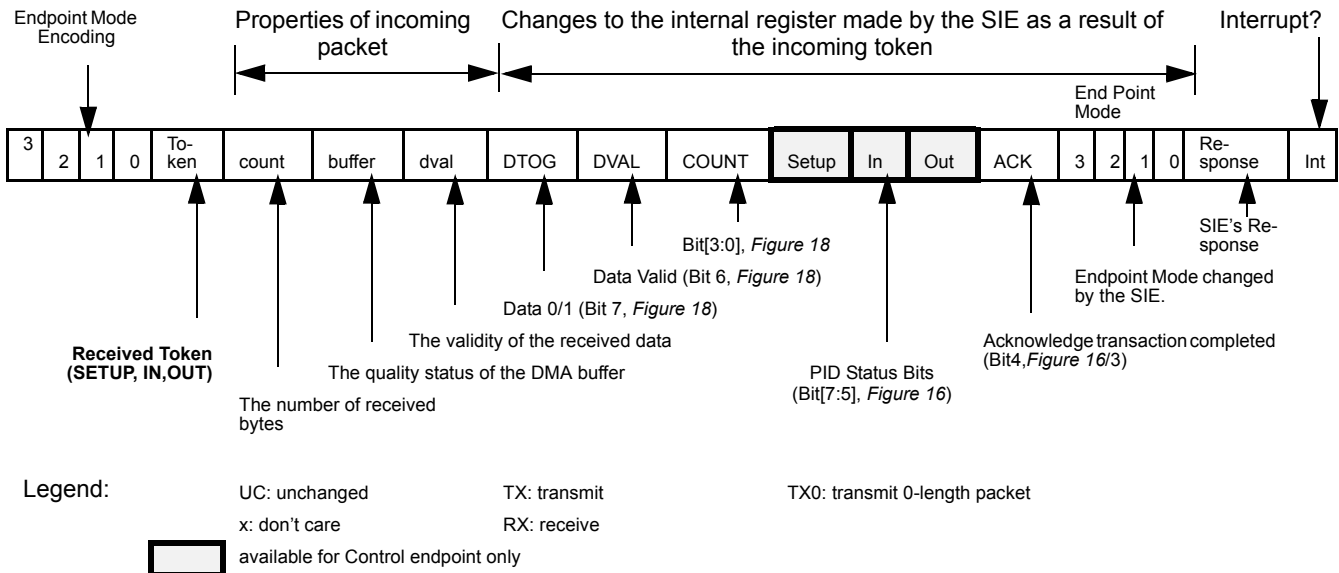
Endpoint Mode Encoding

Properties of incoming packet

Changes to the internal register made by the SIE as a result of the incoming token

Interrupt?

End Point Mode

| 3 | 2 | 1 | 0 | Token | count | buffer | dval | DTOG | DVAL | COUNT | Setup | In | Out | ACK | 3 | 2 | 1 | 0 | Response | Int |
|---|---|---|---|---|---|---|---|---|---|---|---|---|---|---|---|---|---|---|---|---|

SIE's Response

Bit[3:0], *Figure 18*

Data Valid (Bit 6, *Figure 18*)

Endpoint Mode changed by the SIE.

Data 0/1 (Bit 7, *Figure 18*)

The validity of the received data

Acknowledge transaction completed (Bit4,*Figure 16*/3)

**Received Token (SETUP, IN,OUT)**

The quality status of the DMA buffer

PID Status Bits (Bit[7:5], *Figure 16*)

The number of received bytes

Legend:

UC: unchanged

TX: transmit

TX0: transmit 0-length packet

x: don't care

RX: receive

available for Control endpoint only